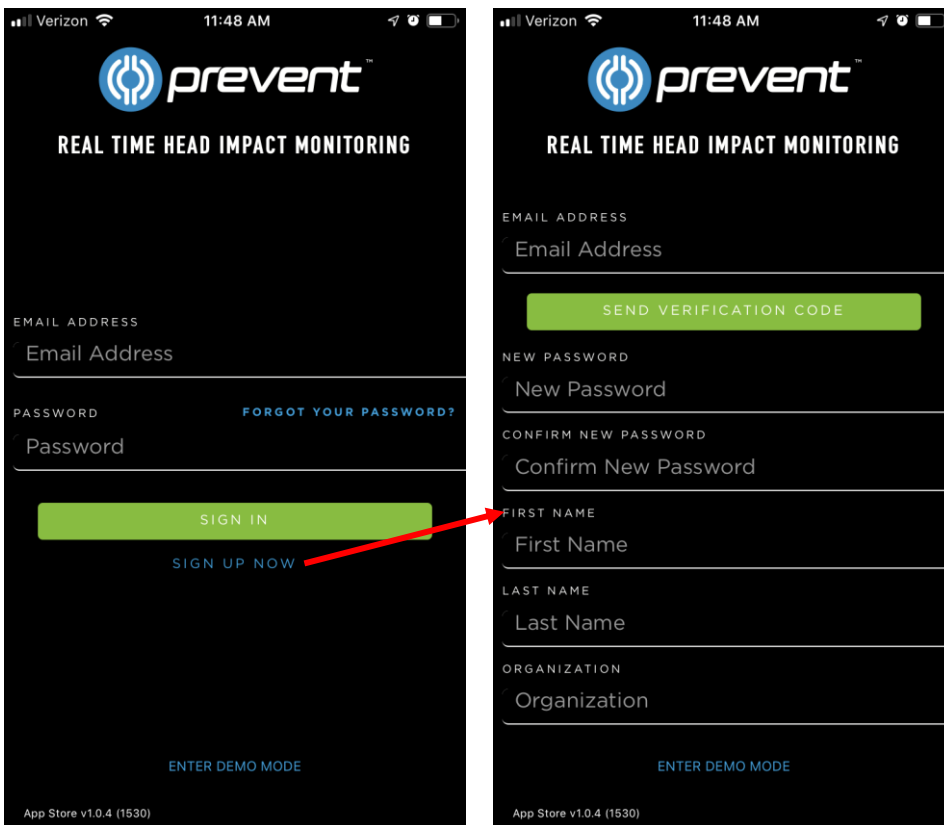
Verizon 11:48 AM

prevent™

REAL TIME HEAD IMPACT MONITORING

EMAIL ADDRESS
Email Address

PASSWORD
FORGOT YOUR PASSWORD?
Password

SIGN IN

SIGN UP NOW

ENTER DEMO MODE

App Store v1.0.4 (1530)

Verizon 11:48 AM

prevent™

REAL TIME HEAD IMPACT MONITORING

EMAIL ADDRESS
Email Address

SEND VERIFICATION CODE

NEW PASSWORD
New Password

CONFIRM NEW PASSWORD
Confirm New Password

FIRST NAME
First Name

LAST NAME
Last Name

ORGANIZATION
Organization

ENTER DEMO MODE

App Store v1.0.4 (1530)